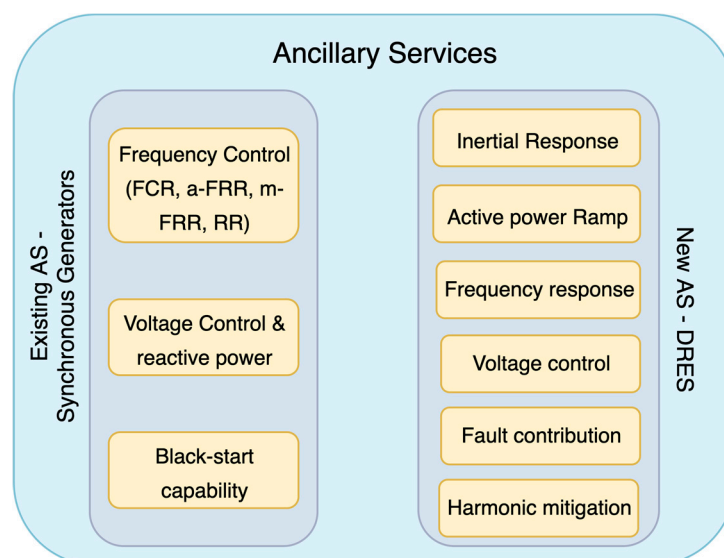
Ancillary Services

Existing AS - Synchronous Generators

Frequency Control (FCR, a-FRR, m-FRR, RR)

Voltage Control & reactive power

Black-start capability

Inertial Response

Active power Ramp

Frequency response

Voltage control

Fault contribution

Harmonic mitigation

New AS - DRES